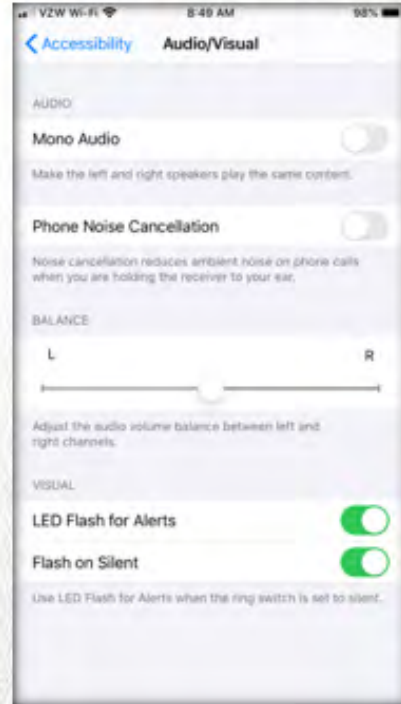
VZW Wi-Fi 8:49 AM 98%

Accessibility Audio/Visual

AUDIO

Mono Audio

Make the left and right speakers play the same content.

Phone Noise Cancellation

Noise cancellation reduces ambient noise on phone calls when you are holding the receiver to your ear.

BALANCE

L R

Adjust the audio volume balance between left and right channels.

VISUAL

LED Flash for Alerts

Flash on Silent

Use LED Flash for Alerts when the ring switch is set to silent.